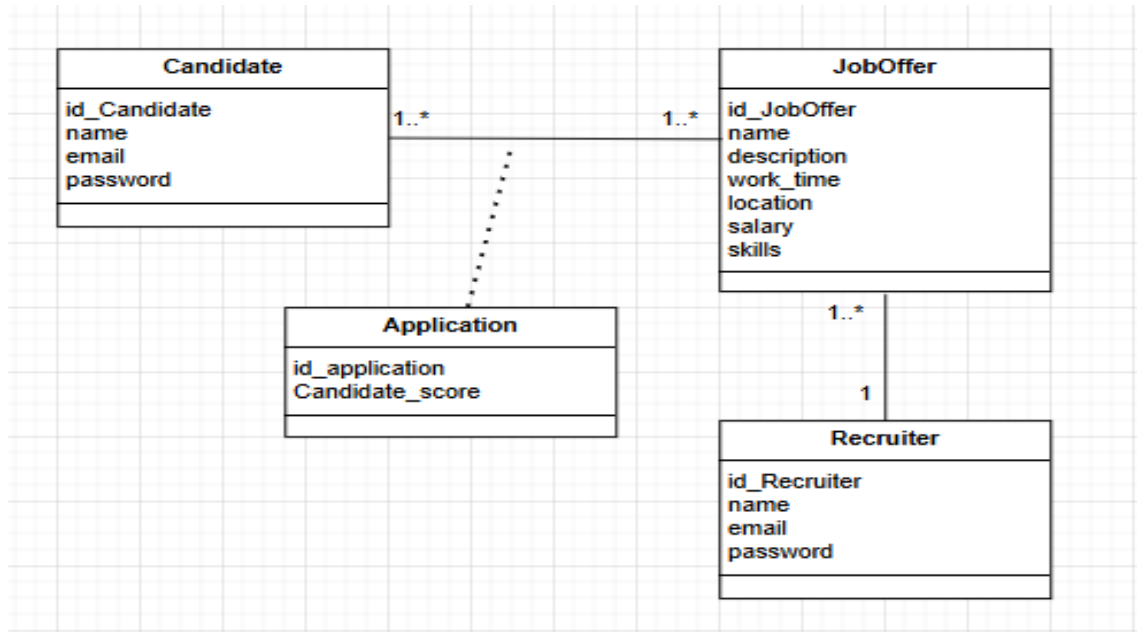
Candidate

id_Candidate
name
email
password

1..*

1..*

JobOffer

id_JobOffer
name
description
work_time
location
salary
skills

Application

id_application
Candidate_score

1..*

1

Recruiter

id_Recruiter
name
email
password